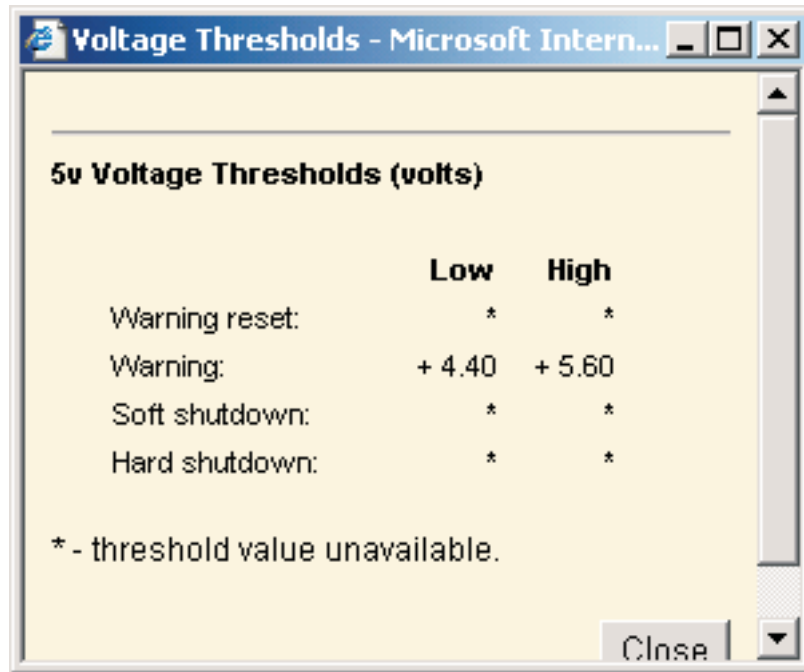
Voltage Thresholds - Microsoft Intern...

5v Voltage Thresholds (volts)

| | Low | High |
|---|---|---|
| Warning reset: | * | * |
| Warning: | + 4.40 | + 5.60 |
| Soft shutdown: | * | * |
| Hard shutdown: | * | * |

* - threshold value unavailable.

Close